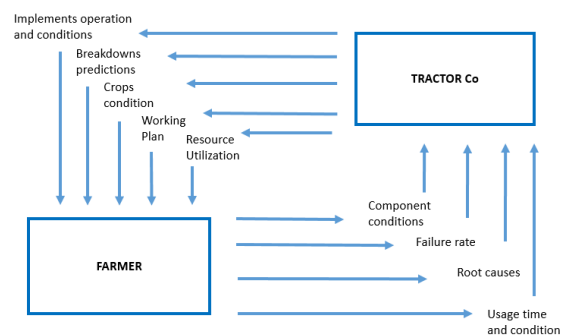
Implements operation and conditions

Breakdowns predictions

Crops condition

Working Plan

Resource Utilization

TRACTOR Co

FARMER

Component conditions

Failure rate

Root causes

Usage time and condition